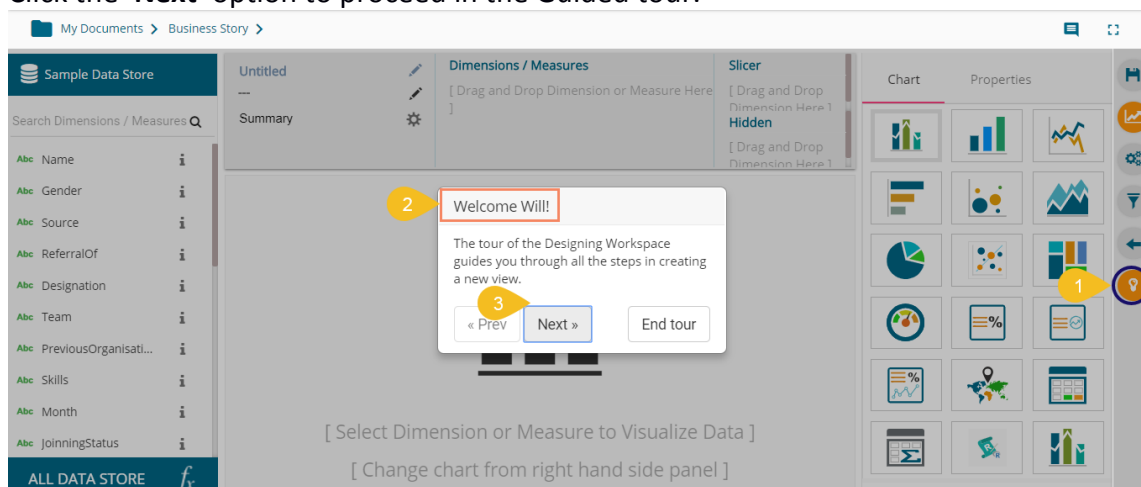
My Documents > Business Story >

Sample Data Store

Search Dimensions / Measures

Abc Name
Abc Gender
Abc Source
Abc ReferralOf
Abc Designation
Abc Team
Abc PreviousOrganisati...
Abc Skills
Abc Month
Abc JoinningStatus

ALL DATA STORE $f_x$

Untitled
---
Summary

Dimensions / Measures
[ Drag and Drop Dimension or Measure Here ]

Slicer
[ Drag and Drop Dimension Here ]
Hidden
[ Drag and Drop Dimension Here ]

2
Welcome Will!

The tour of the Designing Workspace guides you through all the steps in creating a new view.

3
« Prev
Next »
End tour

[ Select Dimension or Measure to Visualize Data ]
[ Change chart from right hand side panel ]

Chart
Properties

1